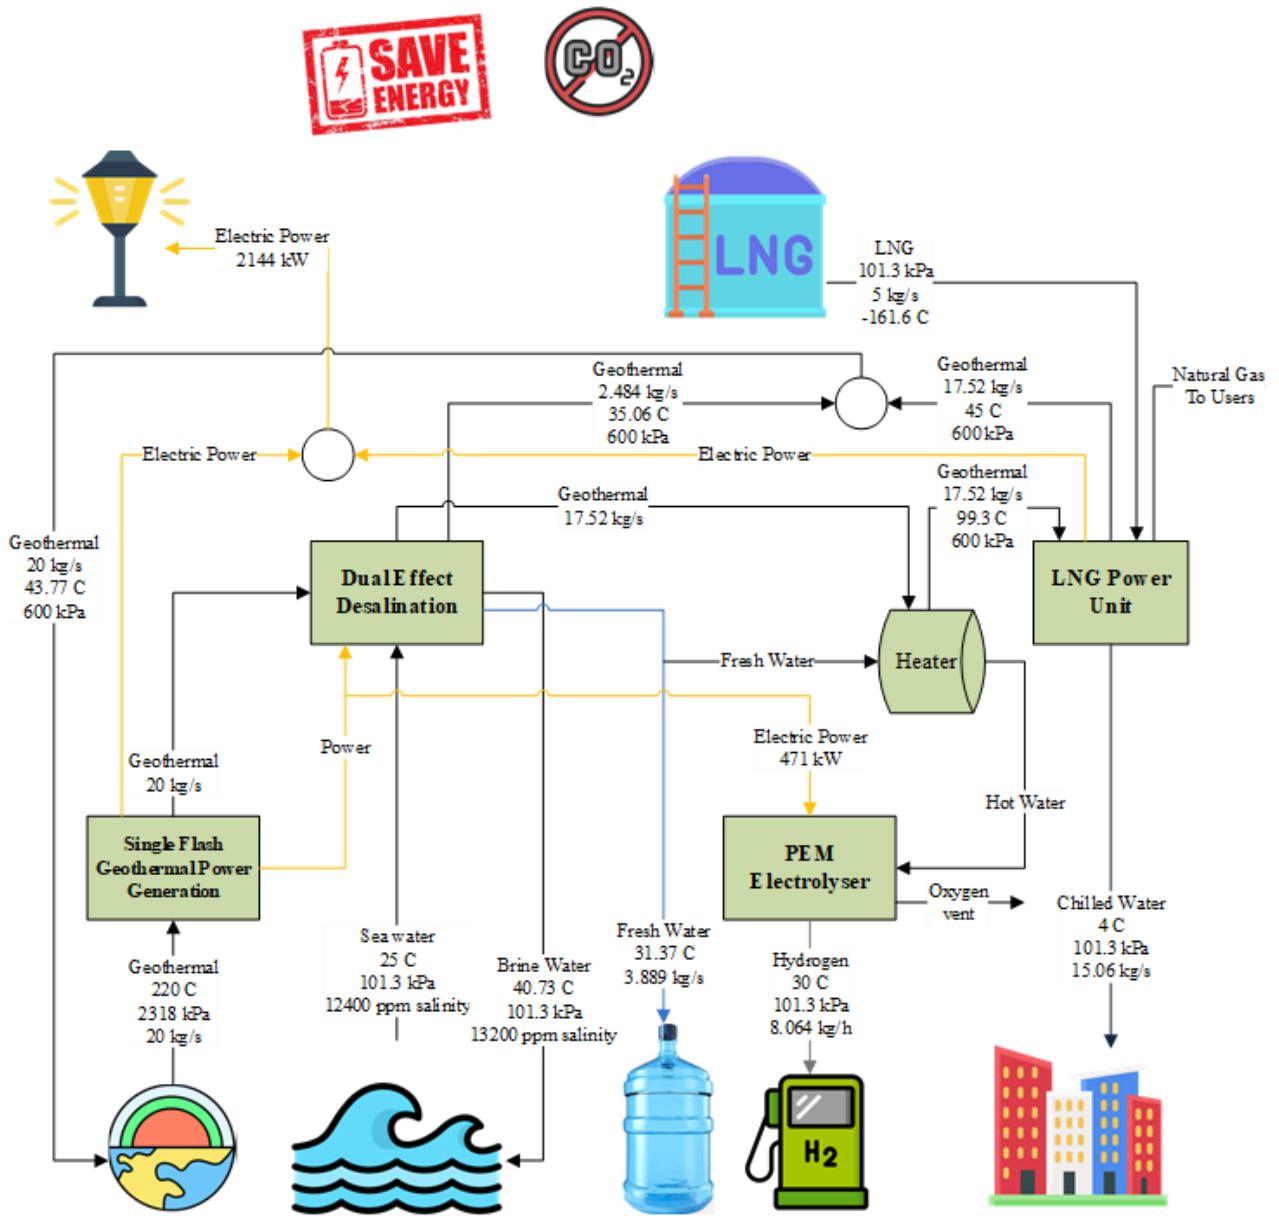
SAVE ENERGY

$CO_2$

Electric Power
2144 kW

LNG

LNG
101.3 kPa
5 kg/s
-161.6 C

Geothermal
2.484 kg/s
35.06 C
600 kPa

Geothermal
17.52 kg/s
45 C
600kPa

Natural Gas
To Users

Electric Power

Electric Power

Geothermal
17.52 kg/s

Geothermal
17.52 kg/s
99.3 C
600 kPa

Geothermal
20 kg/s
43.77 C
600 kPa

Dual Effect
Desalination

LNG Power
Unit

Fresh Water

Heater

Power

Electric Power
471 kW

Geothermal
20 kg/s

Hot Water

Single Flash
Geothermal Power
Generation

PEM
Electrolyser

Oxygen
vent

Chilled Water
4 C
101.3 kPa
15.06 kg/s

Sea water
25 C
101.3 kPa
12400 ppm salinity

Brine Water
40.73 C
101.3 kPa
13200 ppm salinity

Fresh Water
31.37 C
3.889 kg/s

Hydrogen
30 C
101.3 kPa
8.064 kg/h

Geothermal
220 C
2318 kPa
20 kg/s

$H_2$